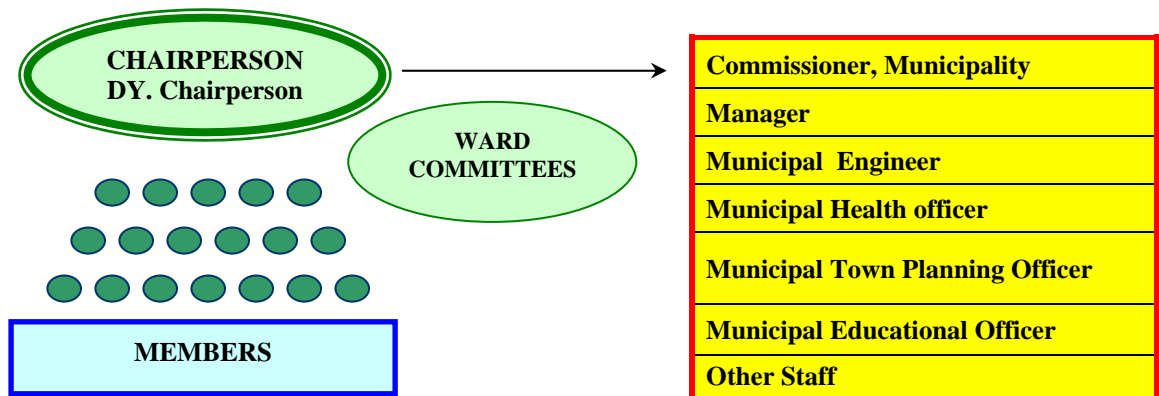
CHAIRPERSON
DY. Chairperson

WARD COMMITTEES

MEMBERS

| Commissioner, Municipality |
|---|
| Manager |
| Municipal Engineer |
| Municipal Health officer |
| Municipal Town Planning Officer |
| Municipal Educational Officer |
| Other Staff |